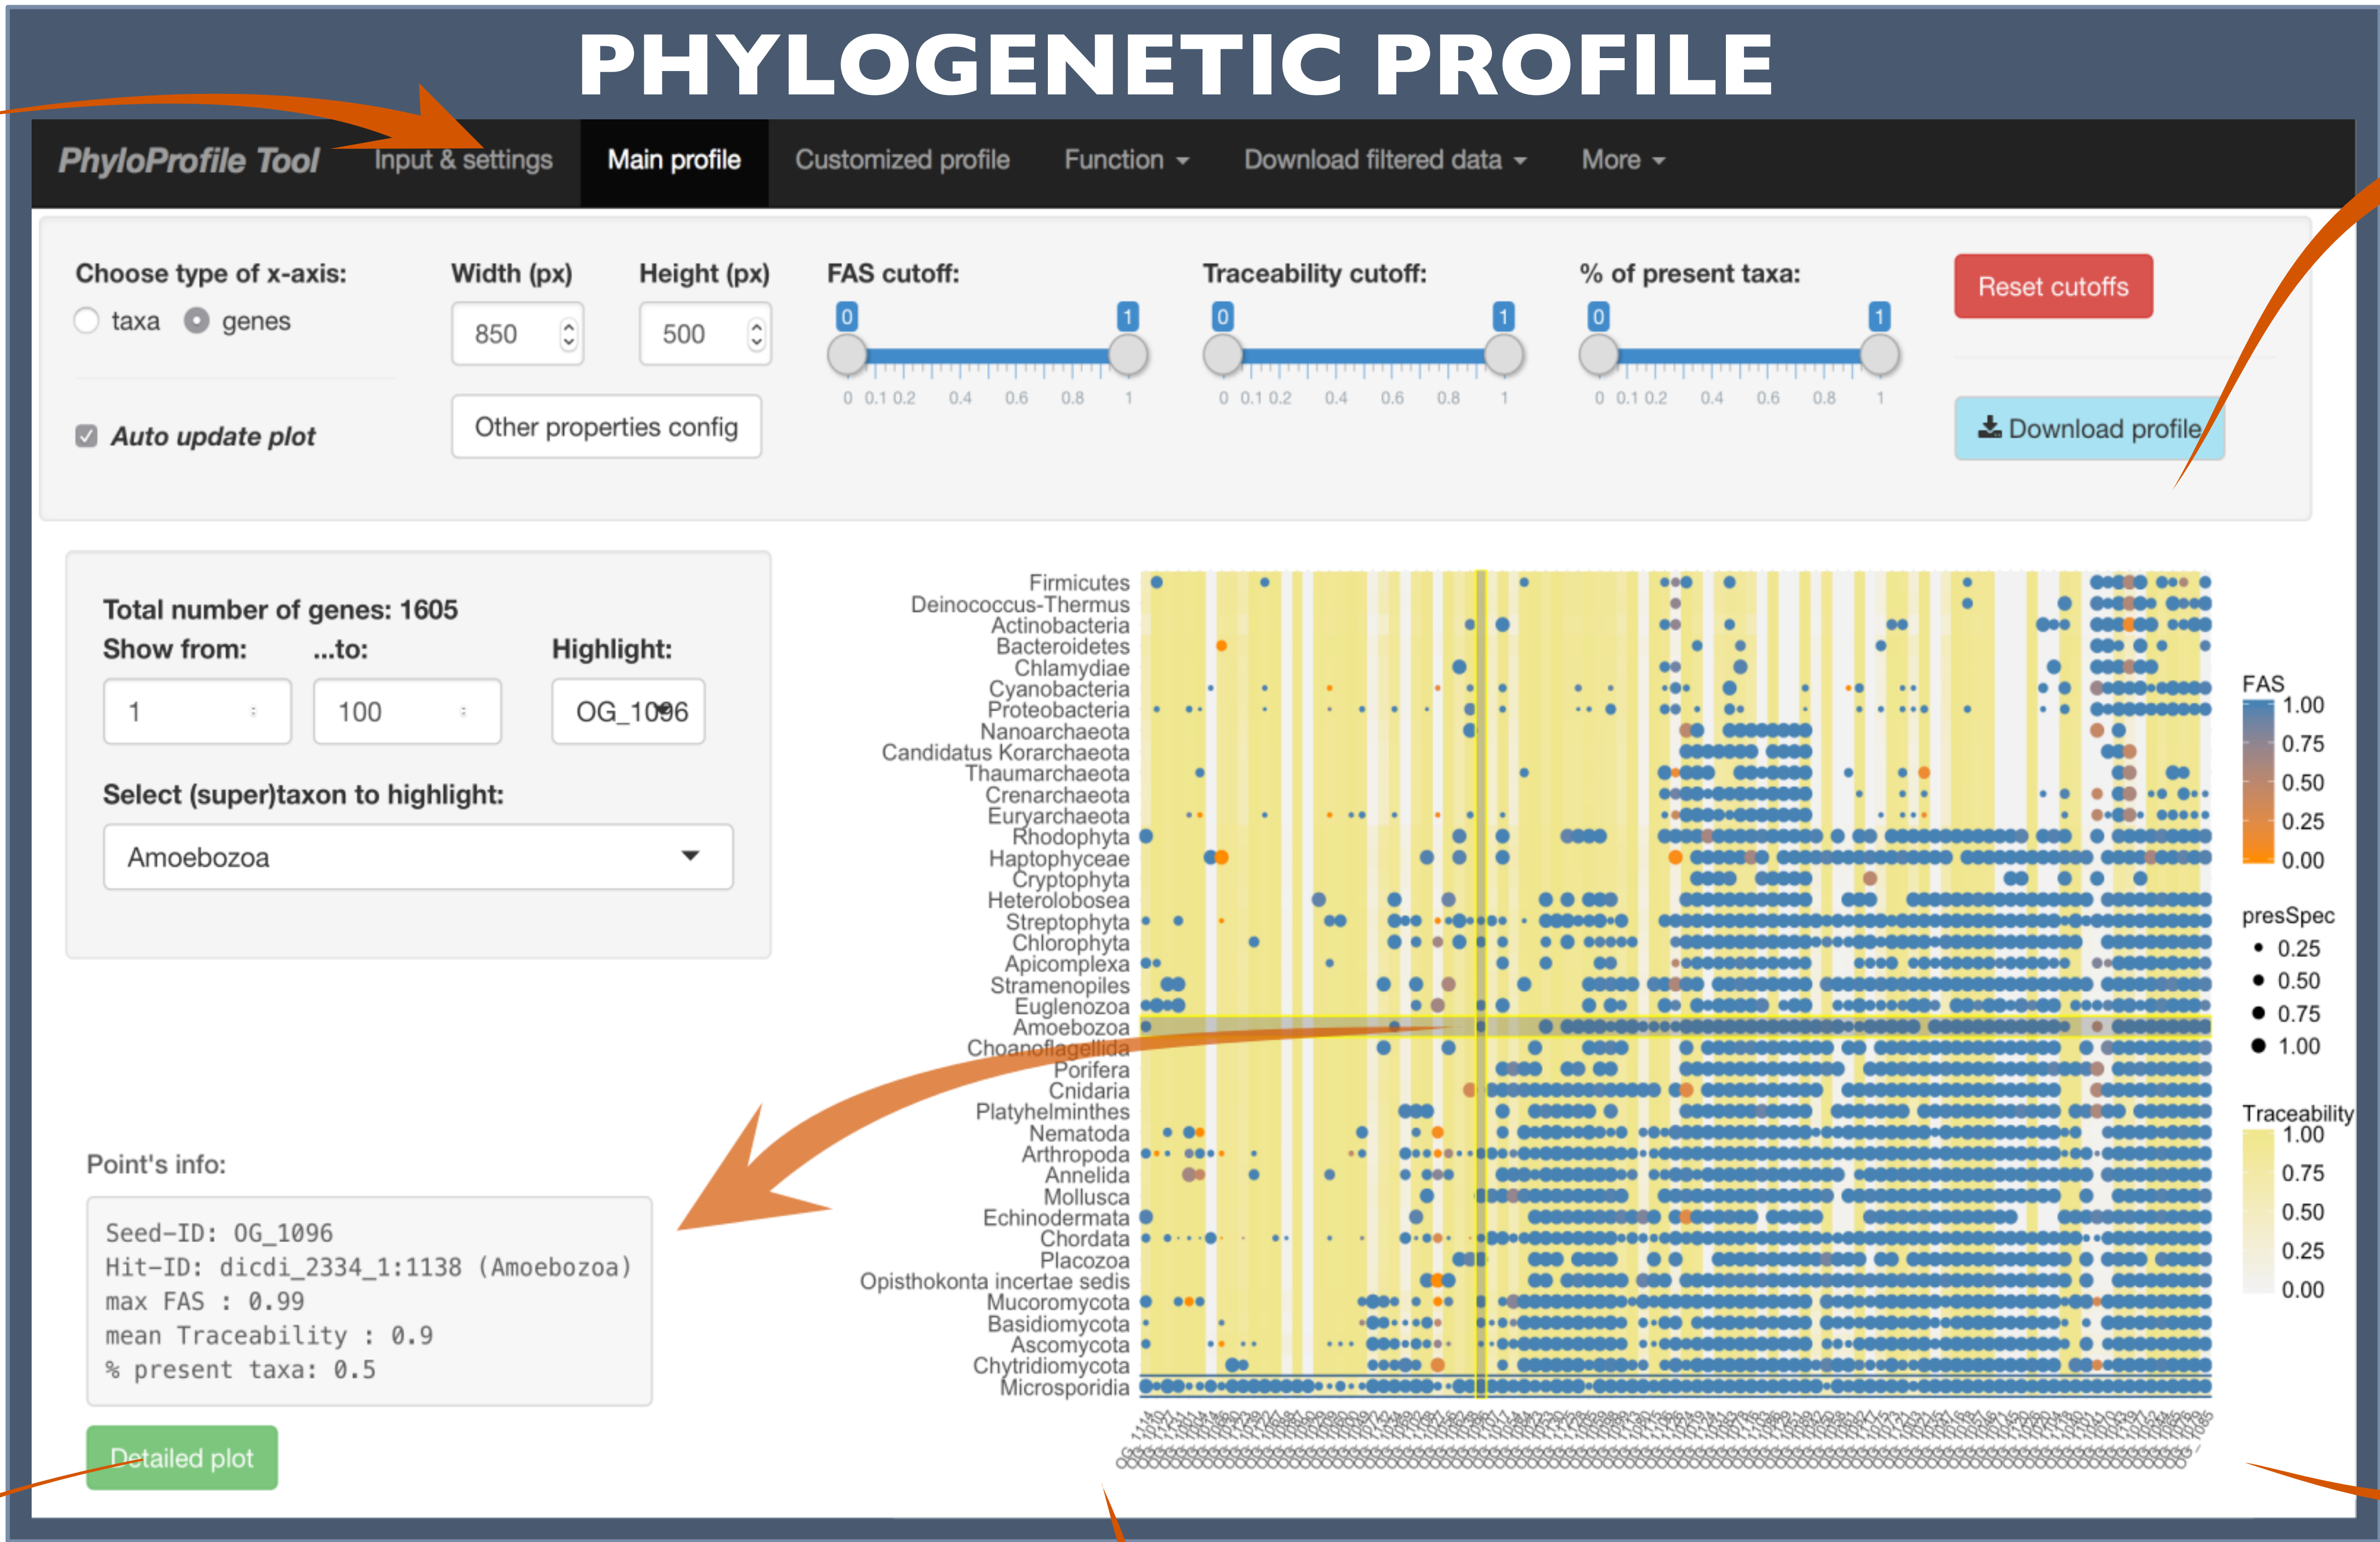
PHYLOGENETIC PROFILE

PhyloProfile Tool Input & settings Main profile Customized profile Function Download filtered data More

Choose type of x-axis:
taxa genes

Auto update plot

Width (px)
850

Height (px)
500

Other properties config

FAS cutoff:
0 1
0 0.1 0.2 0.4 0.6 0.8 1

Traceability cutoff:
0 1
0 0.1 0.2 0.4 0.6 0.8 1

% of present taxa:
0 1
0 0.1 0.2 0.4 0.6 0.8 1

Reset cutoffs

Download profile

Total number of genes: 1605
Show from: ...to: Highlight:
1 100 OG_1096

Select (super)taxon to highlight:
Amoebozoa

Point's info:

Seed-ID: OG_1096
Hit-ID: dicdi_2334_1:1138 (Amoebozoa)
max FAS : 0.99
mean Traceability : 0.9
% present taxa: 0.5

Detailed plot

Firmicutes
Deinococcus-Thermus
Actinobacteria
Bacteroidetes
Chlamydiae
Cyanobacteria
Proteobacteria
Nanoarchaeota
Candidatus Korarchaeota
Thaumarchaeota
Crenarchaeota
Euryarchaeota
Rhodophyta
Haptophyceae
Cryptophyta
Heterolobosea
Streptophyta
Chlorophyta
Apicomplexa
Stramenopiles
Euglenozoa
Amoebozoa
Choanoflagellida
Porifera
Cnidaria
Platyhelminthes
Nematoda
Arthropoda
Annelida
Mollusca
Echinodermata
Chordata
Placozoa
Opisthokonta incertae sedis
Mucoromycota
Basidiomycota
Ascomycota
Chytridiomycota
Microsporidia

FAS
1.00
0.75
0.50
0.25
0.00

presSpec
0.25
0.50
0.75
1.00

Traceability
1.00
0.75
0.50
0.25
0.00